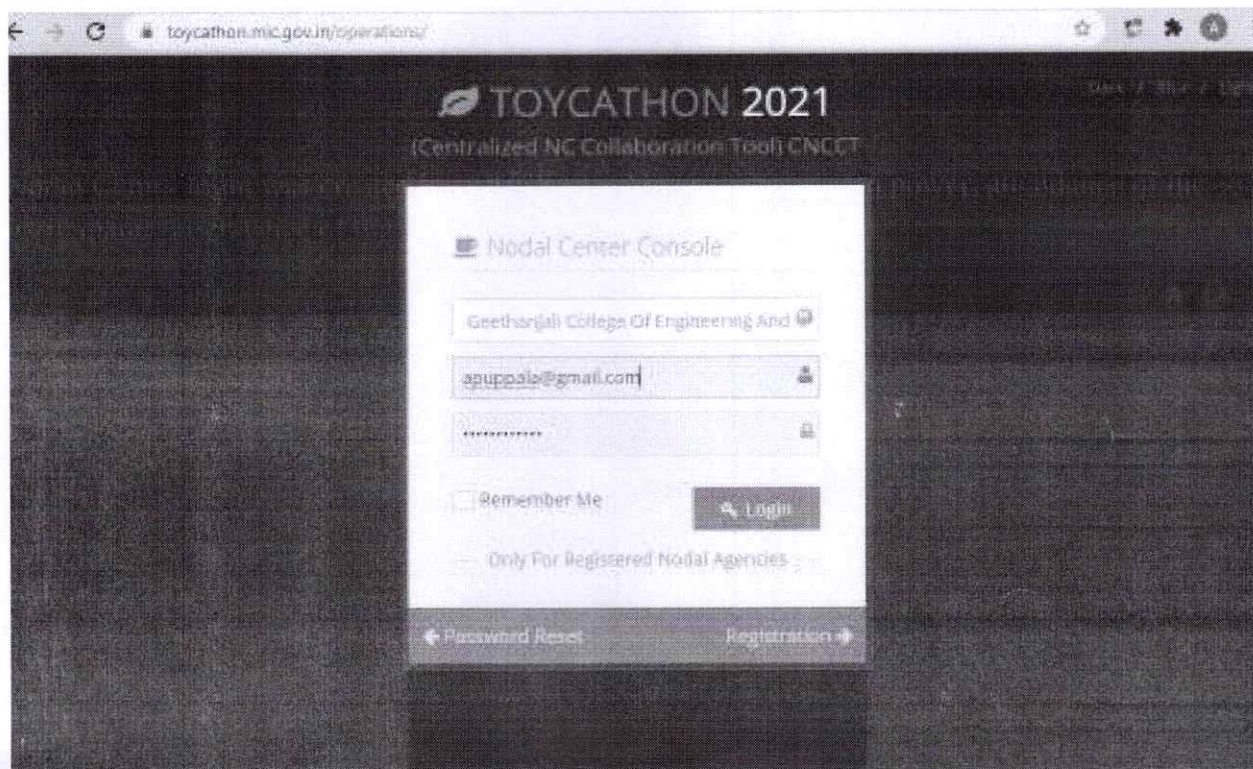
toycathon.mic.gov.in/operations/

TOYCATHON 2021

(Centralized NC Collaboration Tool) CNCCT

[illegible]

Nodal Center Console

Geethanjali College Of Engineering And

apuppala@gmail.com

·············

Remember Me

Login

Only For Registered Nodal Agencies

Password Reset

Registration